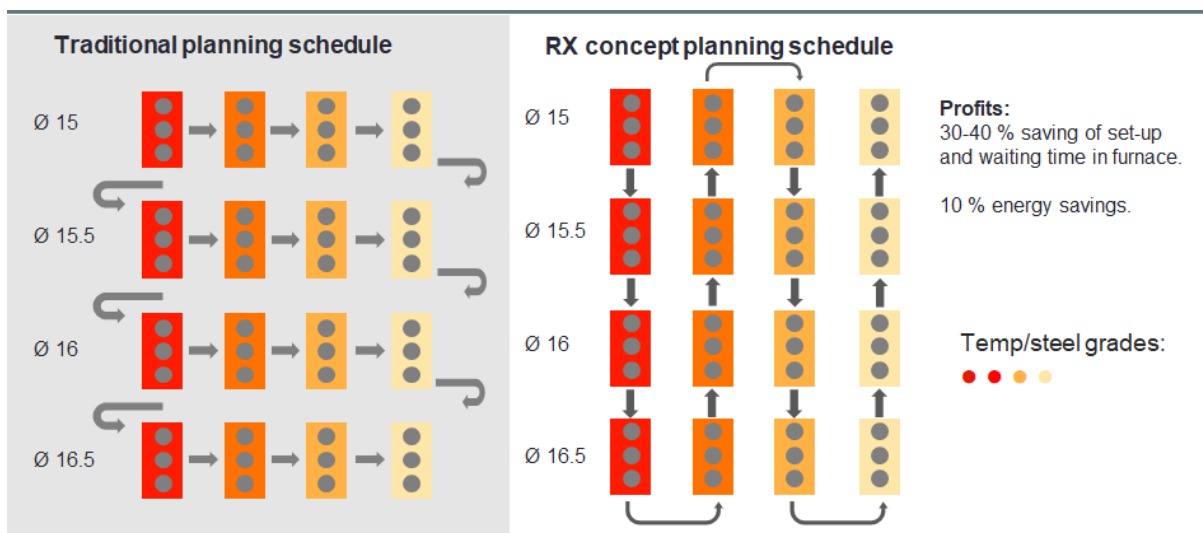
Traditional planning schedule

Ø 15

Ø 15.5

Ø 16

Ø 16.5

RX concept planning schedule

Ø 15

Ø 15.5

Ø 16

Ø 16.5

**Profits:**
30-40 % saving of set-up and waiting time in furnace.

10 % energy savings.

Temp/steel grades: